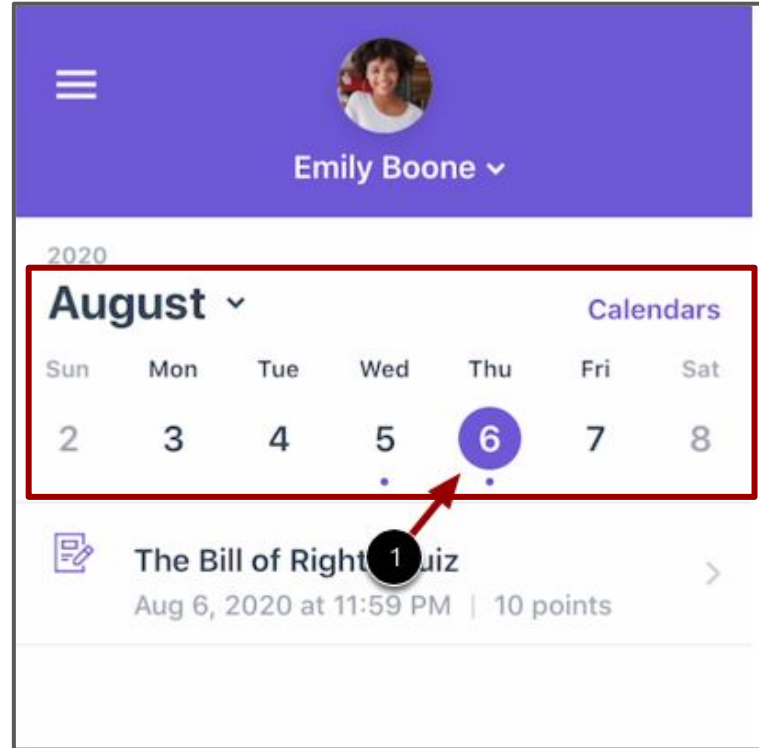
Emily Boone

2020

August

Calendars

| Sun | Mon | Tue | Wed | Thu | Fri | Sat |
|---|---|---|---|---|---|---|
| 2 | 3 | 4 | 5 | 6 | 7 | 8 |

The Bill of Right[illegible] 1 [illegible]uiz

Aug 6, 2020 at 11:59 PM | 10 points